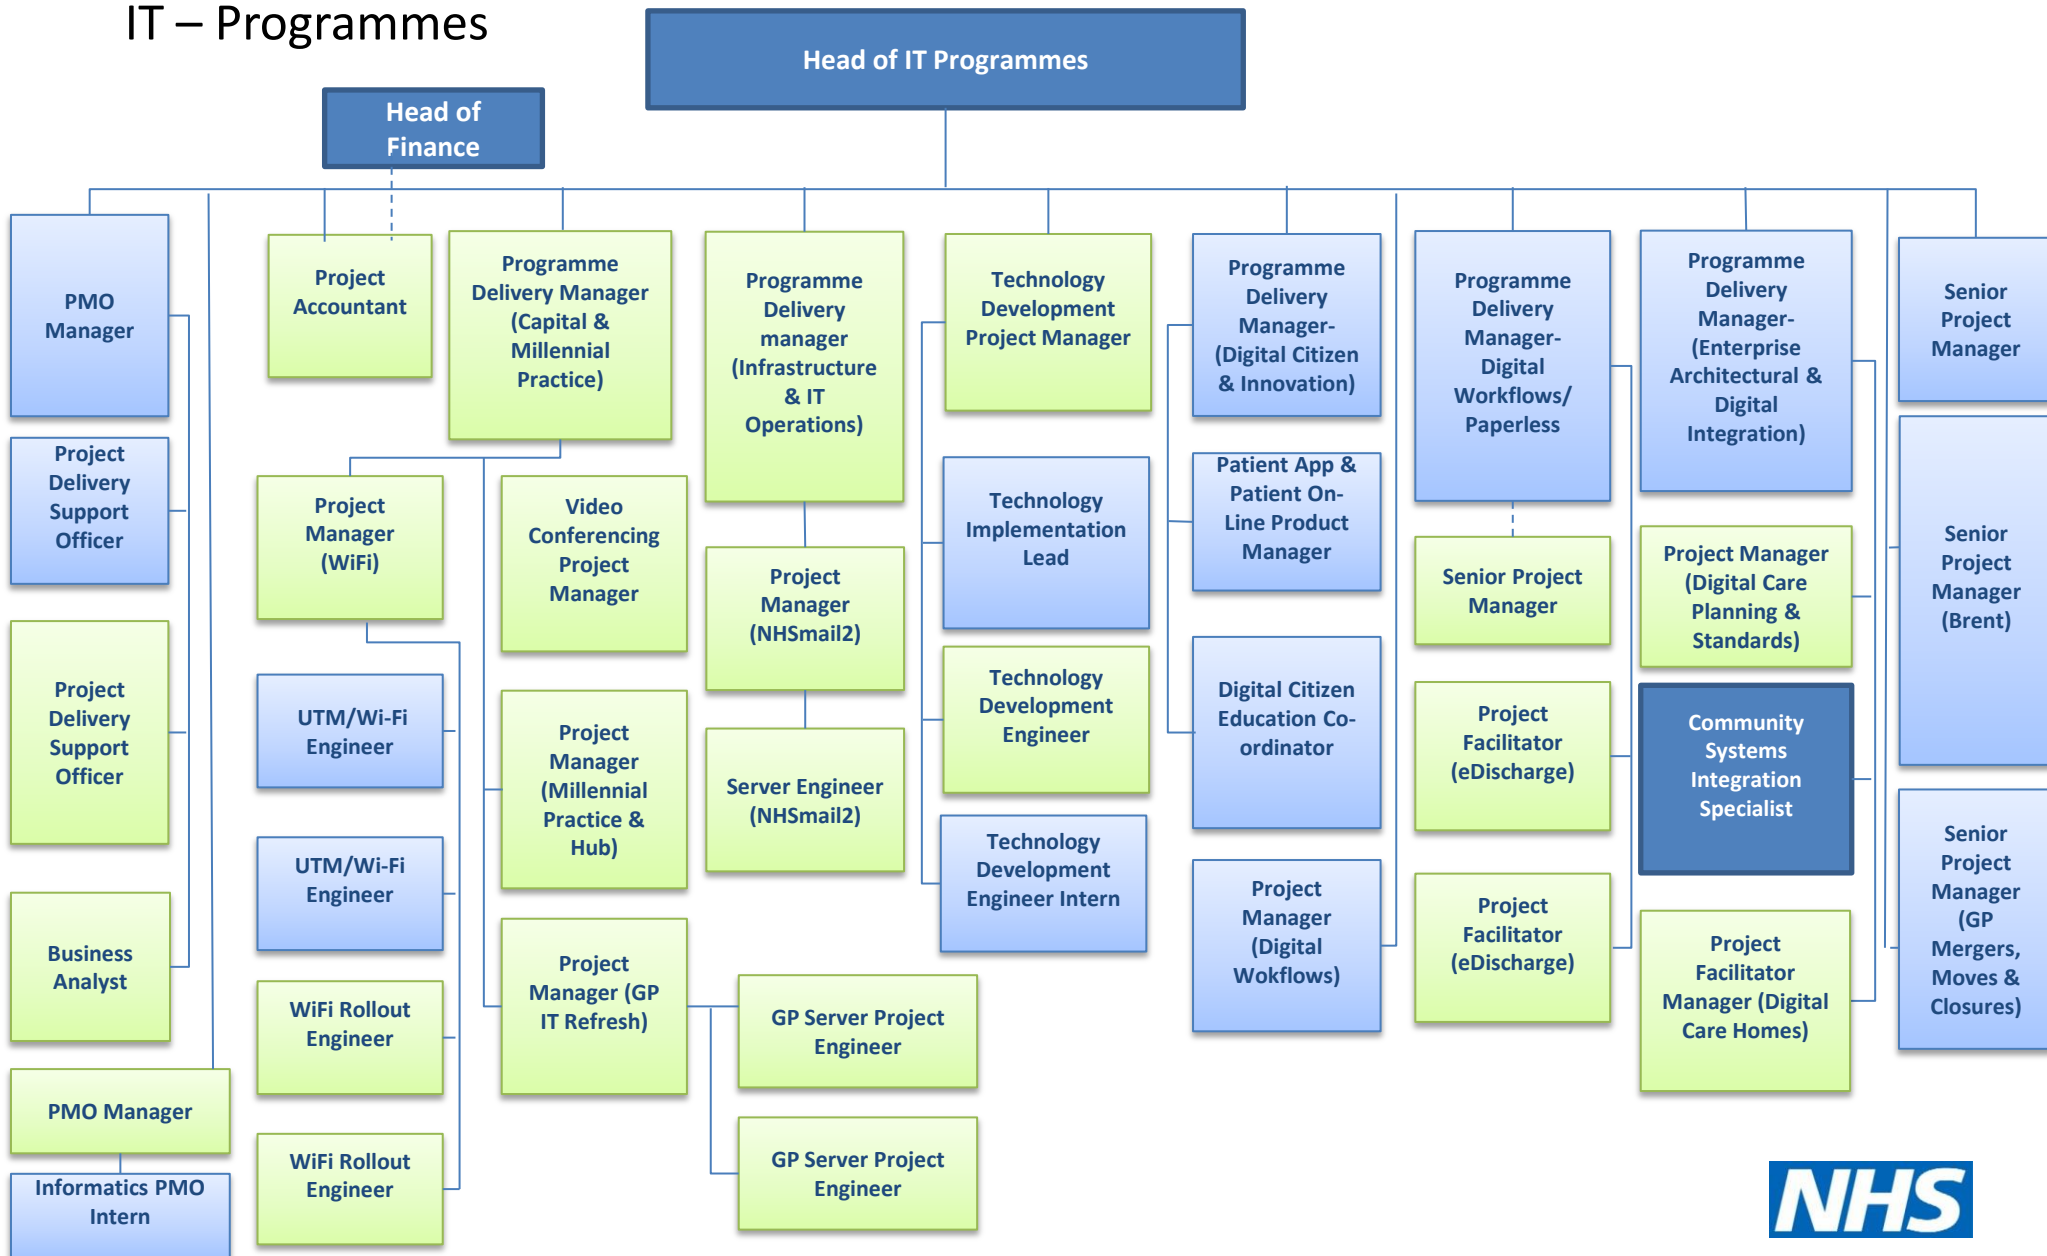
IT – Programmes

Head of IT Programmes

Head of Finance

PMO Manager

Project Delivery Support Officer

Project Delivery Support Officer

Business Analyst

PMO Manager

Informatics PMO Intern

Project Accountant

Programme Delivery Manager (Capital & Millennial Practice)

Project Manager (WiFi)

UTM/Wi-Fi Engineer

UTM/Wi-Fi Engineer

WiFi Rollout Engineer

WiFi Rollout Engineer

Video Conferencing Project Manager

Project Manager (Millennial Practice & Hub)

Project Manager (GP IT Refresh)

GP Server Project Engineer

GP Server Project Engineer

Programme Delivery manager (Infrastructure & IT Operations)

Project Manager (NHSmail2)

Server Engineer (NHSmail2)

Technology Development Project Manager

Technology Implementation Lead

Technology Development Engineer

Technology Development Engineer Intern

Programme Delivery Manager- (Digital Citizen & Innovation)

Patient App & Patient On-Line Product Manager

Digital Citizen Education Co-ordinator

Project Manager (Digital Wokflows)

Programme Delivery Manager- Digital Workflows/ Paperless

Senior Project Manager

Project Facilitator (eDischarge)

Project Facilitator (eDischarge)

Programme Delivery Manager- (Enterprise Architectural & Digital Integration)

Project Manager (Digital Care Planning & Standards)

Community Systems Integration Specialist

Project Facilitator Manager (Digital Care Homes)

Senior Project Manager

Senior Project Manager (Brent)

Senior Project Manager (GP Mergers, Moves & Closures)

NHS